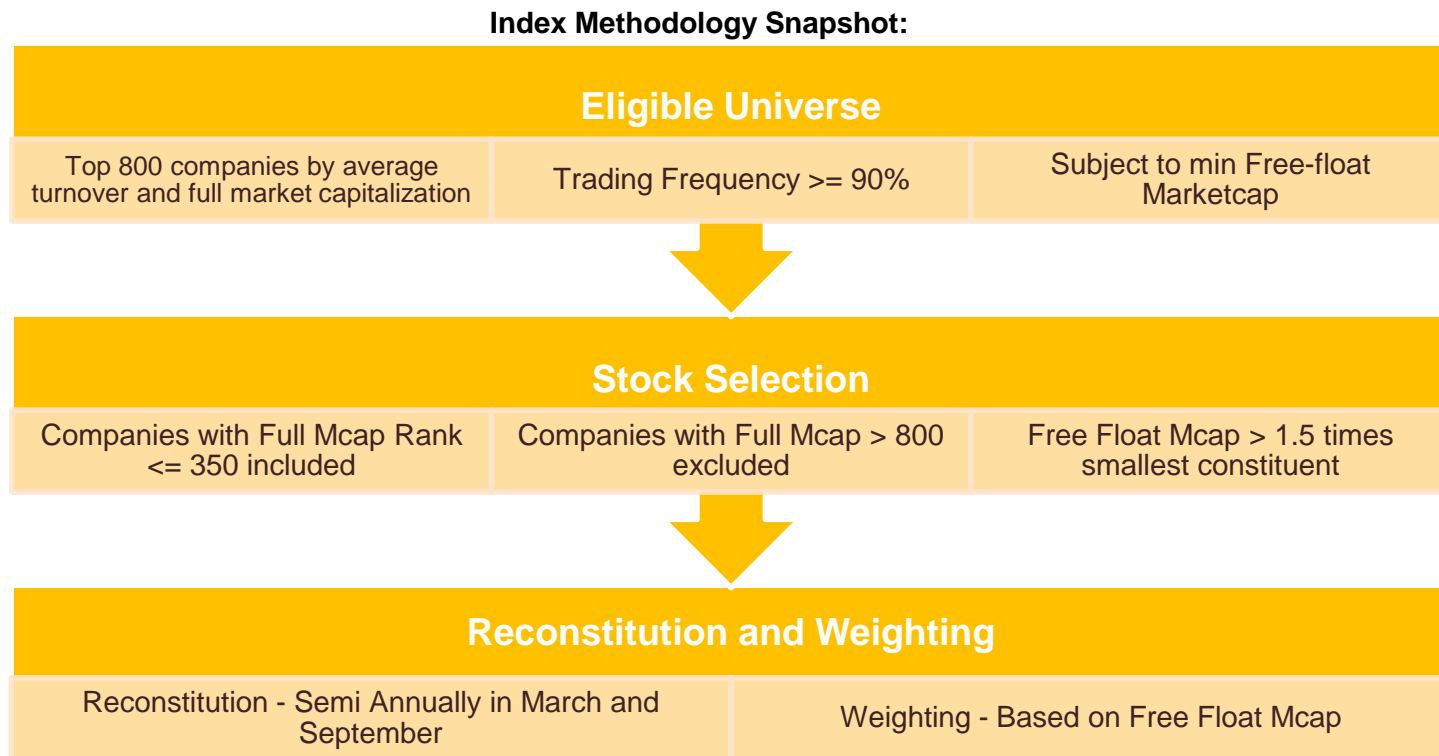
Index Methodology Snapshot:

Eligible Universe

Top 800 companies by average turnover and full market capitalization

Trading Frequency >= 90%

Subject to min Free-float Marketcap

Stock Selection

Companies with Full Mcap Rank <= 350 included

Companies with Full Mcap > 800 excluded

Free Float Mcap > 1.5 times smallest constituent

Reconstitution and Weighting

Reconstitution - Semi Annually in March and September

Weighting - Based on Free Float Mcap